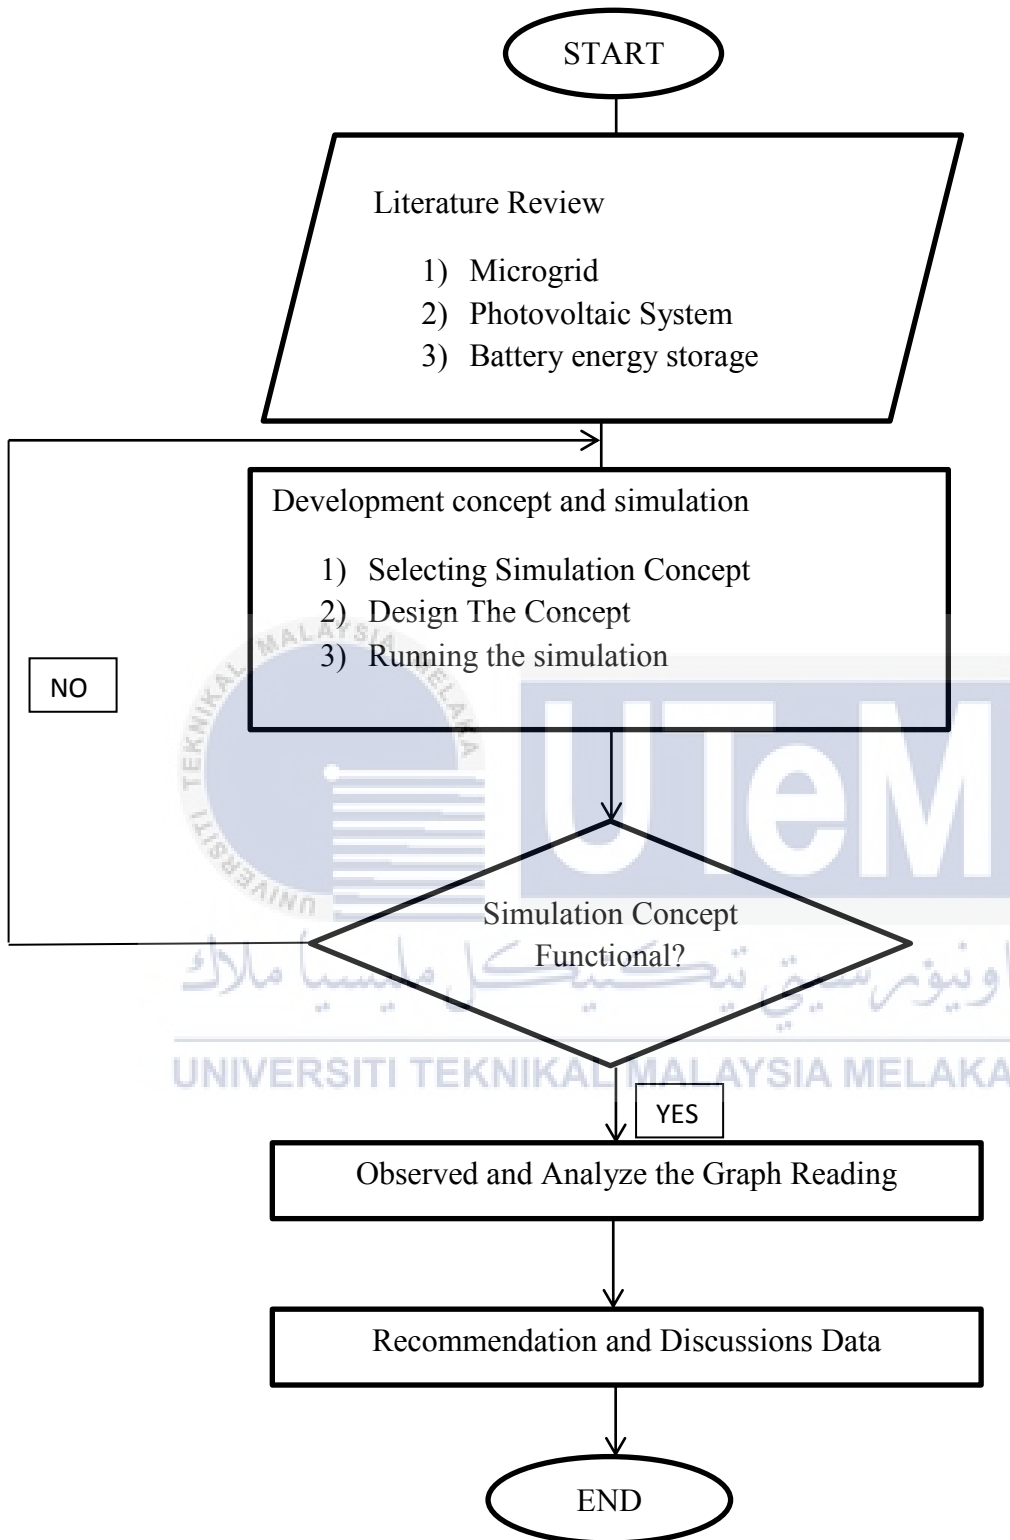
START

Literature Review

1) Microgrid
2) Photovoltaic System
3) Battery energy storage

Development concept and simulation

1) Selecting Simulation Concept
2) Design The Concept
3) Running the simulation

NO

MALAYSIA MELAKA

TEKNIKAL

UNIVERSITI

UTeM

Simulation Concept Functional?

اونيۆرسيتي تيكنيكل مليسيا ملاك

UNIVERSITI TEKNIKAL MALAYSIA MELAKA

YES

Observed and Analyze the Graph Reading

Recommendation and Discussions Data

END